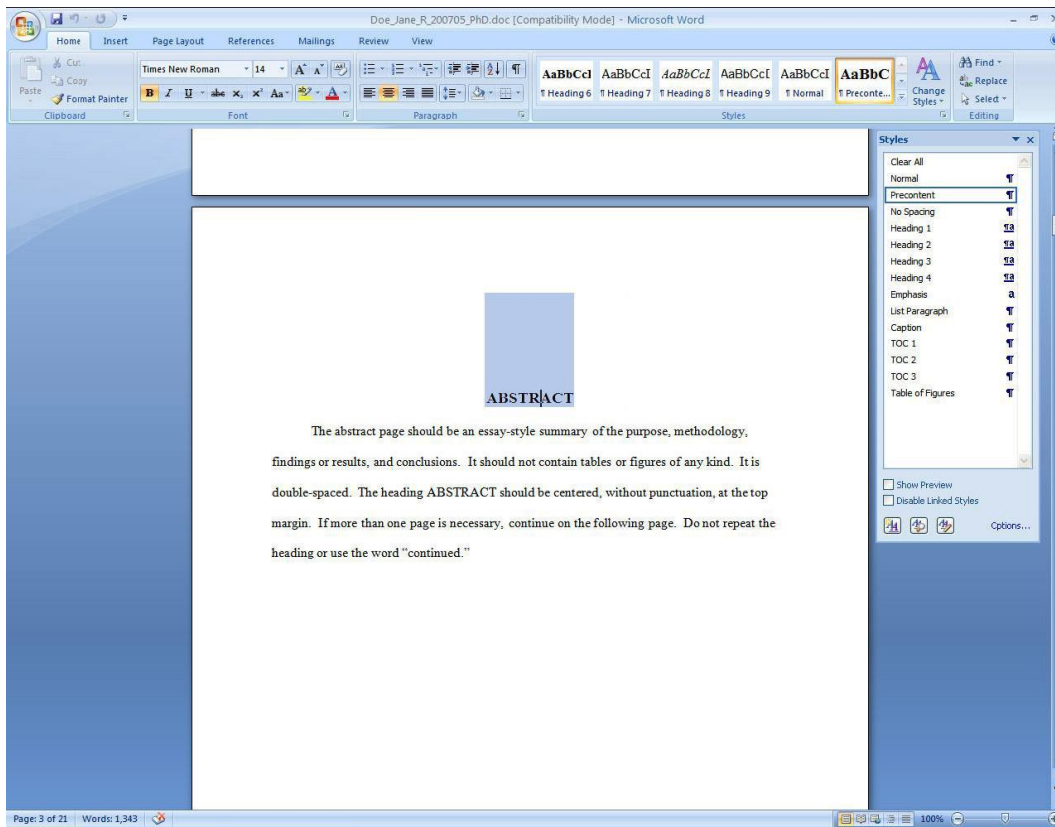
Doe_Jane_R_200705_PhD.doc [Compatibility Mode] - Microsoft Word

Home Insert Page Layout References Mailings Review View

Cut
Copy
Paste
Format Painter
Clipboard

Times New Roman 14
Font

Paragraph

AaBbCcI AaBbCcI AaBbCcI AaBbCcI AaBbCcI AaBbC
¶ Heading 6 ¶ Heading 7 ¶ Heading 8 ¶ Heading 9 ¶ Normal ¶ Preconte...
Change Styles
Styles

Find
Replace
Select
Editing

ABSTRACT

The abstract page should be an essay-style summary of the purpose, methodology, findings or results, and conclusions. It should not contain tables or figures of any kind. It is double-spaced. The heading ABSTRACT should be centered, without punctuation, at the top margin. If more than one page is necessary, continue on the following page. Do not repeat the heading or use the word "continued."

Styles
Clear All
Normal
Precontent
No Spacing
Heading 1
Heading 2
Heading 3
Heading 4
Emphasis
List Paragraph
Caption
TOC 1
TOC 2
TOC 3
Table of Figures

Show Preview
Disable Linked Styles
Options...

Page: 3 of 21 Words: 1,343

100%